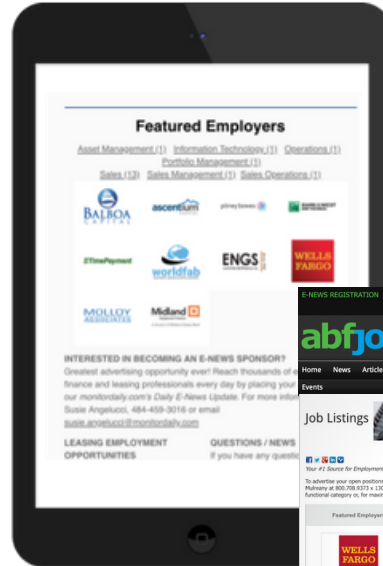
Featured Employers

Asset Management (1) Information Technology (1) Operations (1) Portfolio Management (1) Sales (13) Sales Management (1) Sales Operations (1)

BALBOA CAPITAL
ascentium
pitney bowes
ZTimePayment
worldfab
ENGS
WELLS FARGO
MOLLOY ASSOCIATES
Midland

INTERESTED IN BECOMING AN E-NEWS SPONSOR?
Greatest advertising opportunity ever! Reach thousands of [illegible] finance and leasing professionals every day by placing your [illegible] our monitordaily.com's Daily E-News Update. For more info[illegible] Susie Angelucci, 484-459-3016 or email susie.angelucci@monitordaily.com

LEASING EMPLOYMENT OPPORTUNITIES

QUESTIONS / NEWS
If you have any questi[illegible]

E-NEWS REGISTRATION
abfjo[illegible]
Home News Article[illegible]
Events
Job Listings
Your #1 Source for Employmen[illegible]
To advertise your open position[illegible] Mulreany at 800.708.9373 x 13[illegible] functional category or, for maxim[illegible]
Featured Employer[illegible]
WELLS FARGO